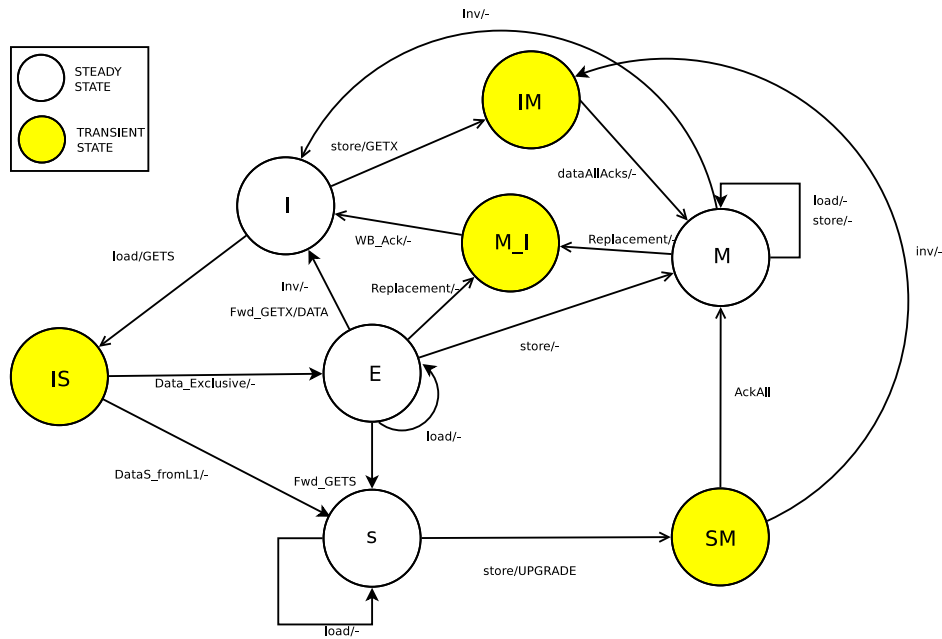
STEADY STATE

TRANSIENT STATE

Inv/-

IM

I

store/GETX

dataAllAcks/-

load/-
store/-

M_I

WB_Ack/-

Replacement/-

M

inv/-

load/GETS

Inv/-

Fwd_GETX/DATA

Replacement/-

IS

E

store/-

Data_Exclusive/-

AckAll

load/-

DataS_fromL1/-

Fwd_GETS

S

SM

store/UPGRADE

load/-